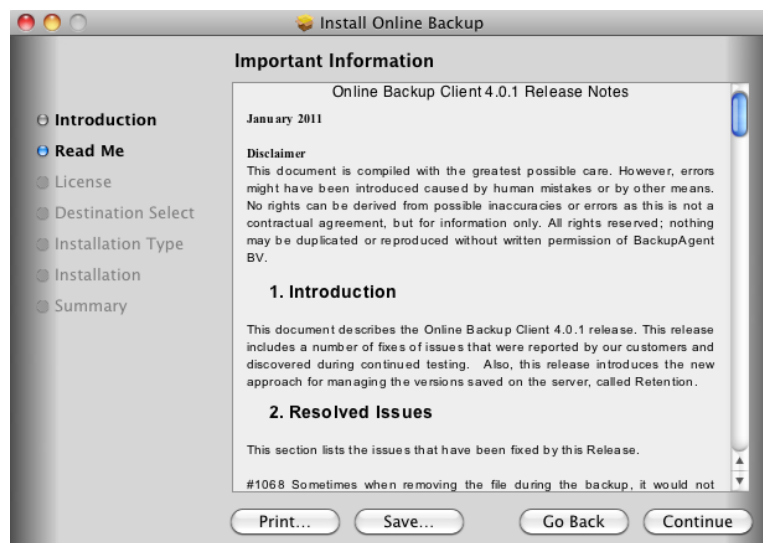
Install Online Backup

Important Information

Introduction
Read Me
License
Destination Select
Installation Type
Installation
Summary

Online Backup Client 4.0.1 Release Notes

January 2011

Disclaimer
This document is compiled with the greatest possible care. However, errors might have been introduced caused by human mistakes or by other means. No rights can be derived from possible inaccuracies or errors as this is not a contractual agreement, but for information only. All rights reserved; nothing may be duplicated or reproduced without written permission of BackupAgent BV.

1. Introduction

This document describes the Online Backup Client 4.0.1 release. This release includes a number of fixes of issues that were reported by our customers and discovered during continued testing. Also, this release introduces the new approach for managing the versions saved on the server, called Retention.

2. Resolved Issues

This section lists the issues that have been fixed by this Release.

#1068 Sometimes when removing the file during the backup, it would not

Print...
Save...
Go Back
Continue